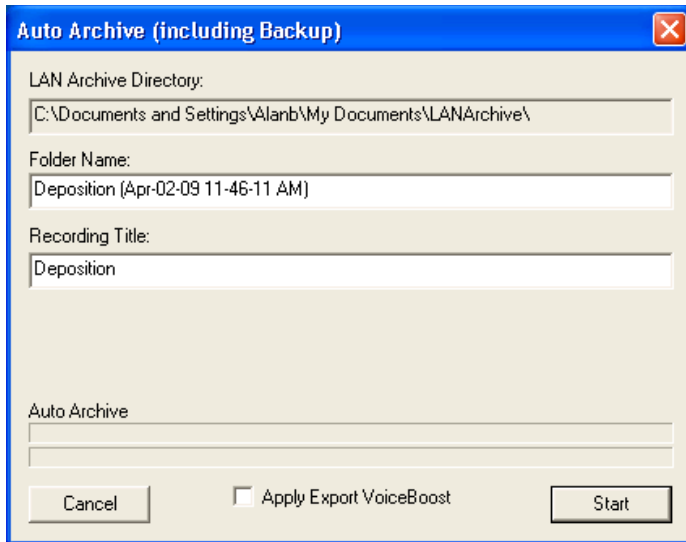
Auto Archive (including Backup)

LAN Archive Directory:

C:\Documents and Settings\Alanb\My Documents\LANArchive\

Folder Name:

Deposition (Apr-02-09 11-46-11 AM)

Recording Title:

Deposition

Auto Archive

Cancel

Apply Export VoiceBoost

Start